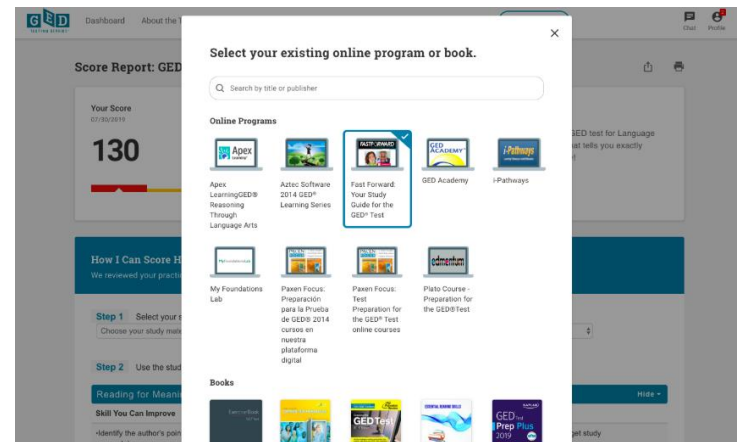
GED TESTING SERVICE Dashboard About the T

Chat Profile

Score Report: GED

Your Score
07/30/2019
130

GED test for Language
at tells you exactly

How I Can Score H
We reviewed your practi

Step 1 Select your
Choose your study mat

Step 2 Use the stud

Reading for Meani
Skill You Can Improve
•Identify the author's poin

get study

Hide

Select your existing online program or book.

Search by title or publisher

Online Programs

Apex Learning

Apex LearningGED® Reasoning Through Language Arts

Aztec Software 2014 GED® Learning Series

FAST FORWARD

Fast Forward: Your Study Guide for the GED® Test

GED ACADEMY

GED Academy

i-Pathways

i-Pathways

My Foundations Lab

My Foundations Lab

Paxen Focus: Preparación para la Prueba de GED® 2014 cursos en nuestra plataforma digital

Paxen Focus: Test Preparation for the GED® Test online courses

edmentum

Plato Course - Preparation for the GED®Test

Books

Exercise Book

GED Test

ESSENTIAL READING SKILLS

GED Test Prep Plus 2019